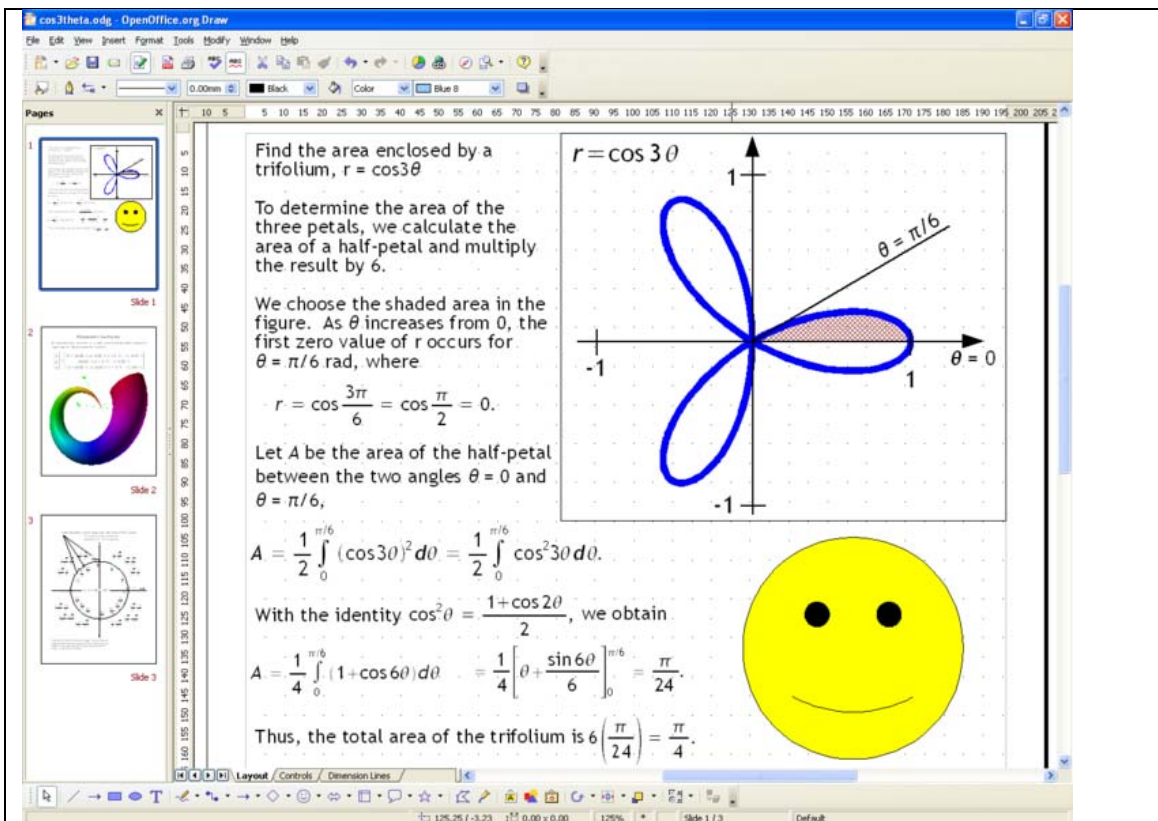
cos3theta.odg - OpenOffice.org Draw

File Edit View Insert Format Tools Modify Window Help

0.00mm Black Color Blue 8

Pages

Slide 1

Slide 2

Slide 3

Find the area enclosed by a trifolium, r = cos3θ

To determine the area of the three petals, we calculate the area of a half-petal and multiply the result by 6.

We choose the shaded area in the figure. As $\theta$ increases from 0, the first zero value of r occurs for $\theta = \pi/6$ rad, where

$r = \cos\frac{3\pi}{6} = \cos\frac{\pi}{2} = 0.$

Let $A$ be the area of the half-petal between the two angles $\theta = 0$ and $\theta = \pi/6$,

$A = \frac{1}{2}\int_0^{\pi/6} (\cos3\theta)^2 d\theta = \frac{1}{2}\int_0^{\pi/6} \cos^2 3\theta\, d\theta.$

With the identity $\cos^2\theta = \frac{1+\cos2\theta}{2}$, we obtain

$A = \frac{1}{4}\int_0^{\pi/6} (1+\cos6\theta)d\theta = \frac{1}{4}\left[\theta + \frac{\sin6\theta}{6}\right]_0^{\pi/6} = \frac{\pi}{24}.$

Thus, the total area of the trifolium is $6\left(\frac{\pi}{24}\right) = \frac{\pi}{4}.$

$r = \cos 3\theta$

1

$\theta = \pi/6$

-1

1

$\theta = 0$

-1

Layout Controls Dimension Lines

125.25 / -3.23 0.00 x 0.00 125% Slide 1 / 3 Default